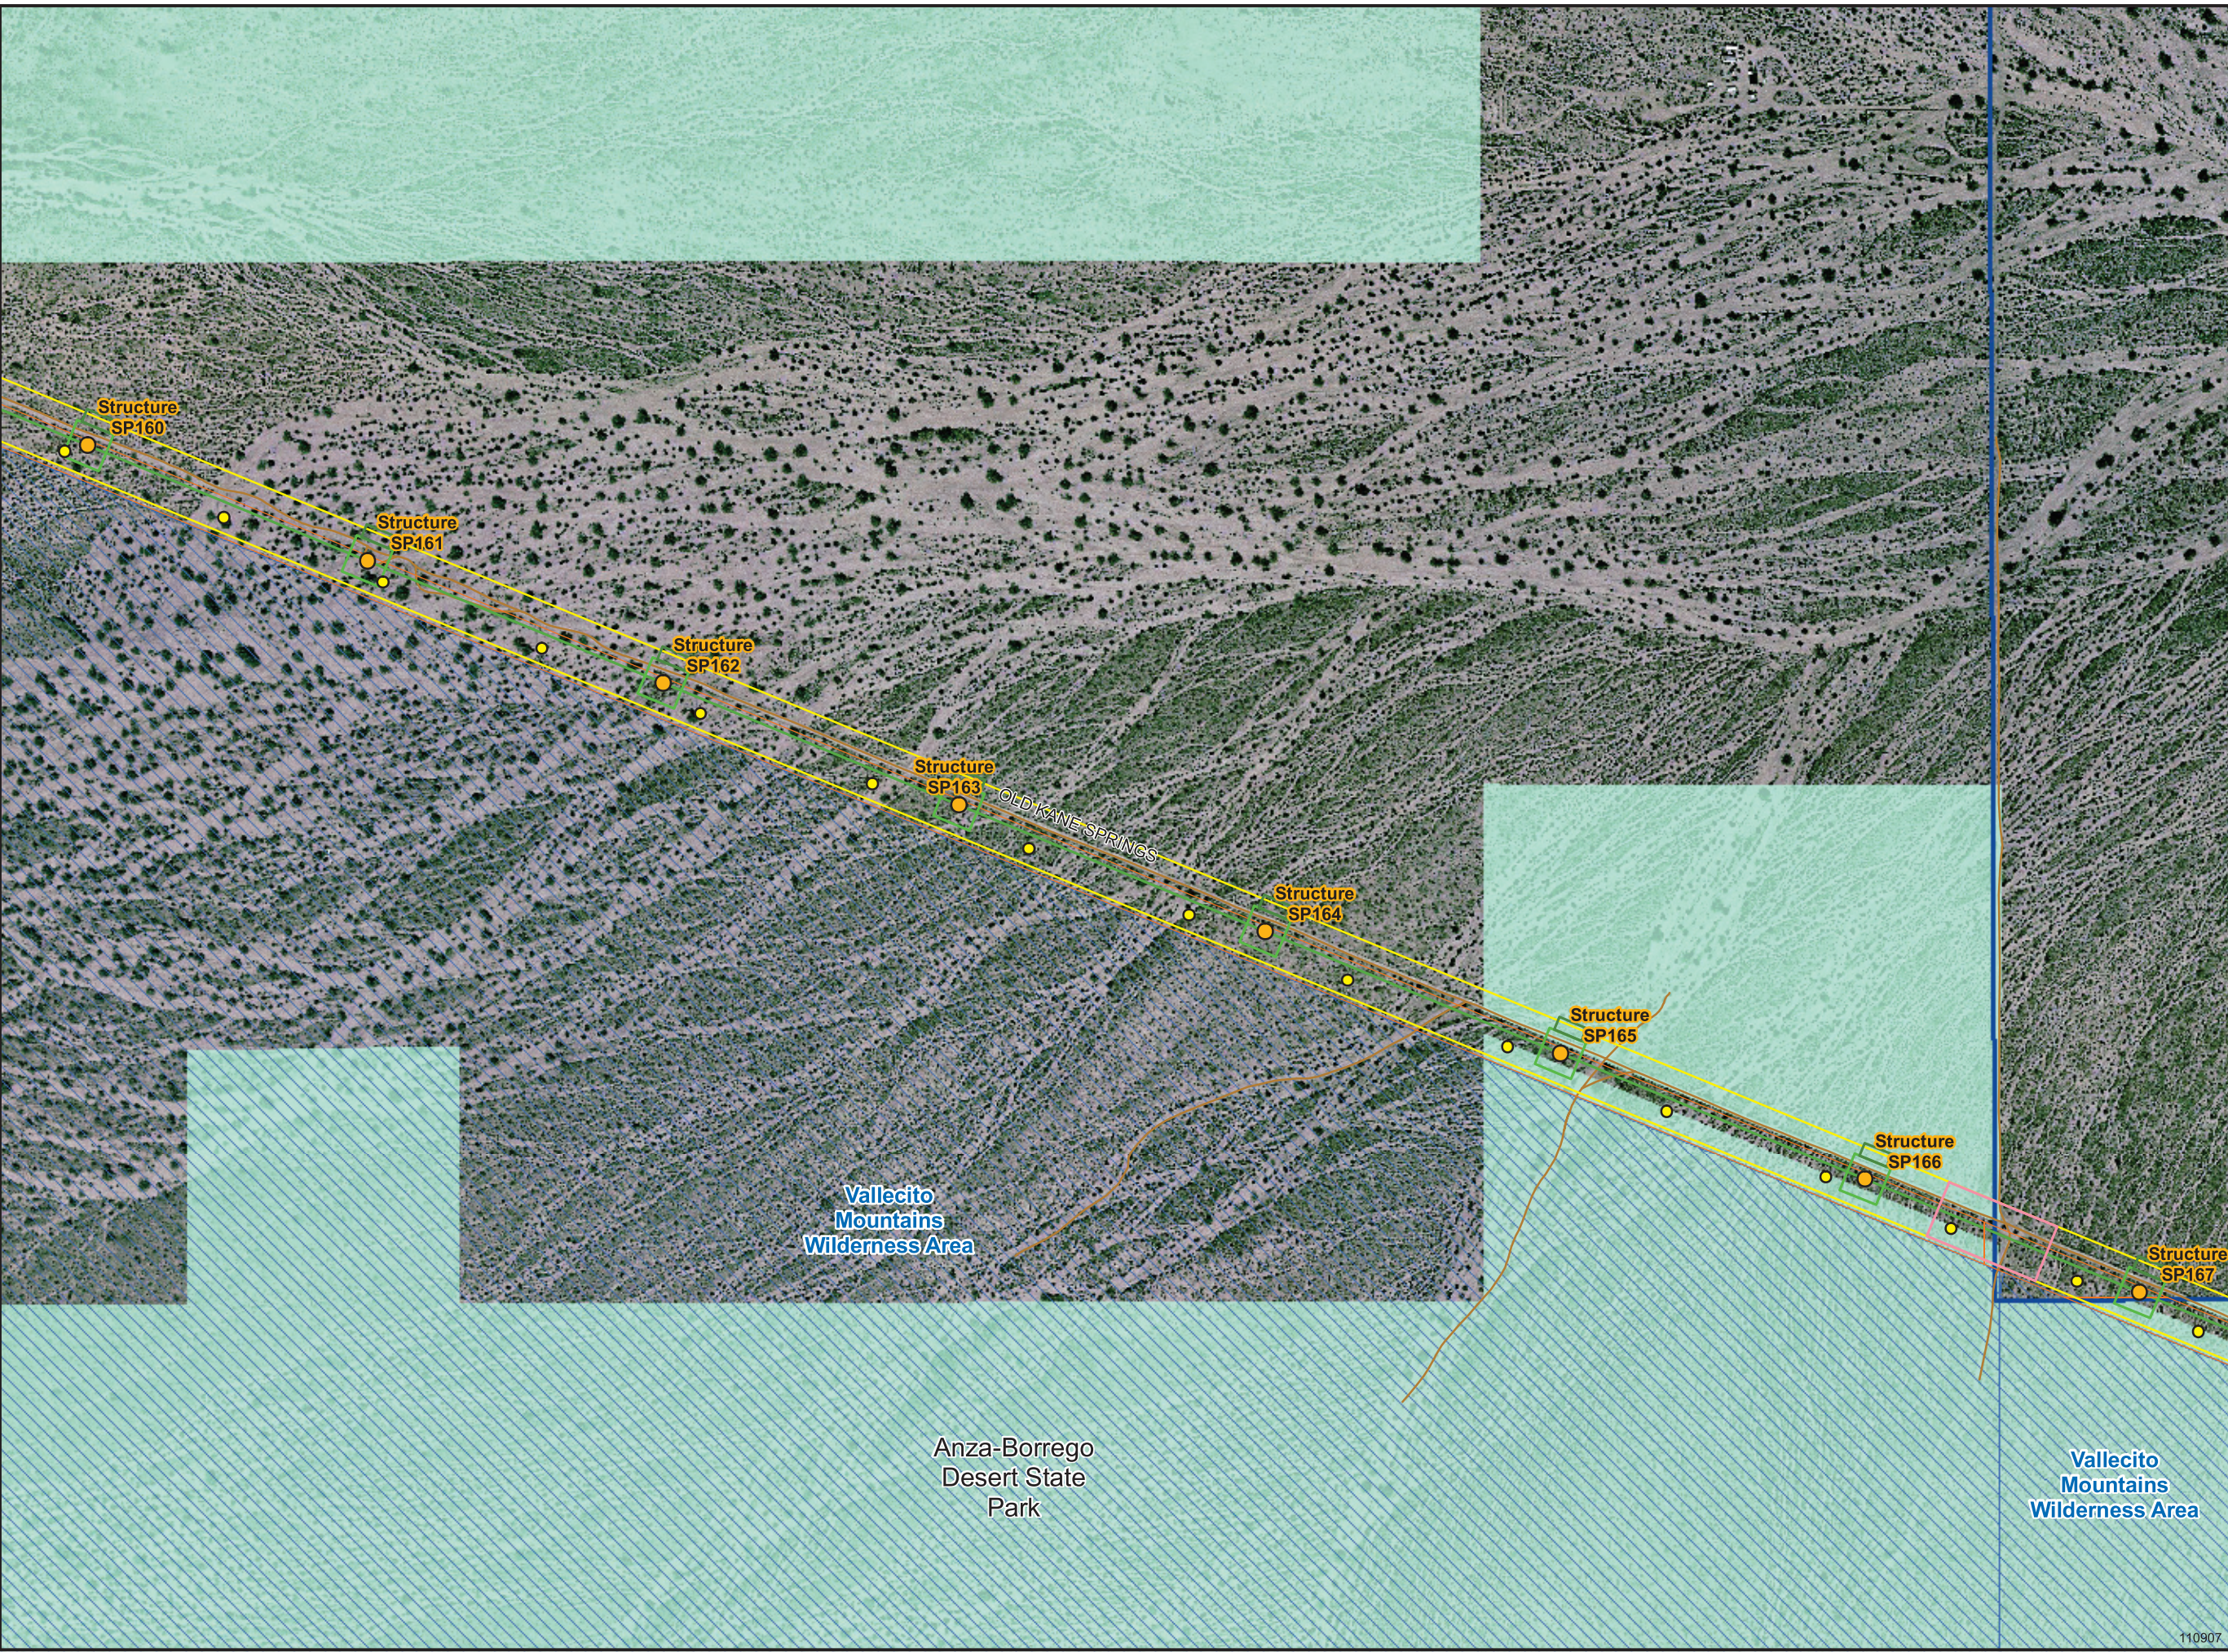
Structure SP160

Structure SP161

Structure SP162

Structure SP163

OLD KANE SPRINGS

Structure SP164

Structure SP165

Structure SP166

Structure SP167

Vallecito Mountains Wilderness Area

Anza-Borrego Desert State Park

Vallecito Mountains Wilderness Area

110907